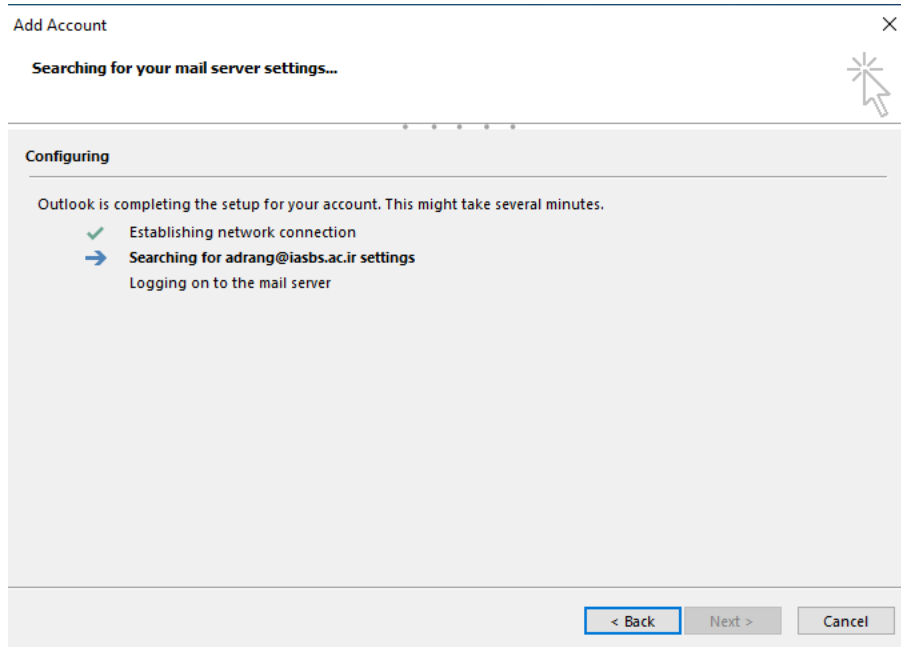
Add Account

Searching for your mail server settings...

Configuring

Outlook is completing the setup for your account. This might take several minutes.

Establishing network connection

Searching for adrang@iasbs.ac.ir settings

Logging on to the mail server

< Back

Next >

Cancel